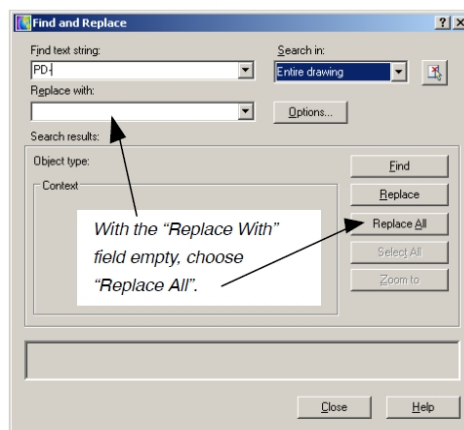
Find and Replace

?
X

Find text string:
PD-
Search in:
Entire drawing

Replace with:

Options...

Search results:
Object type:
Context

Find
Replace
Replace All
Select All
Zoom to

With the "Replace With" field empty, choose "Replace All".

Close
Help